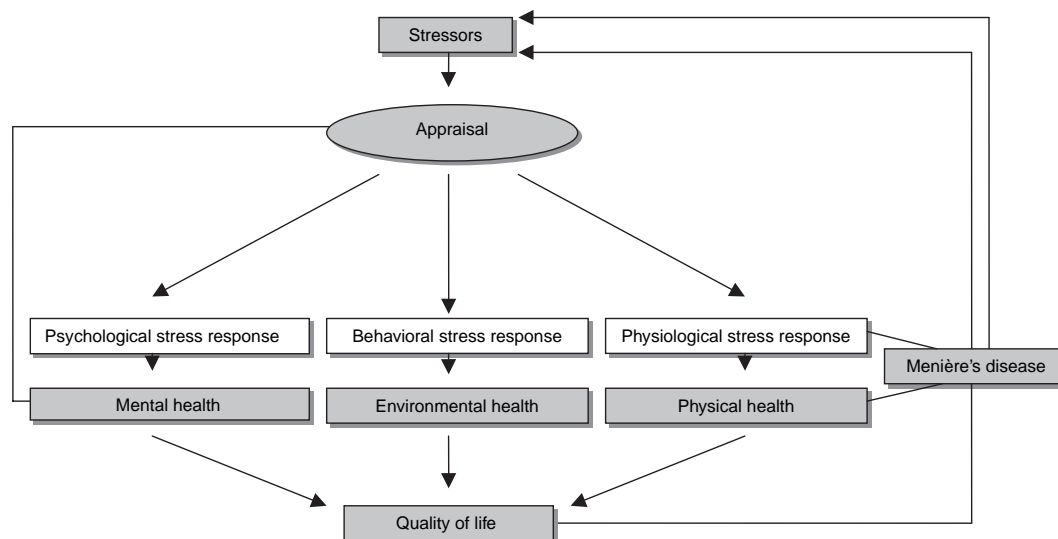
Stressors

Appraisal

Psychological stress response

Behavioral stress response

Physiological stress response

Menière's disease

Mental health

Environmental health

Physical health

Quality of life